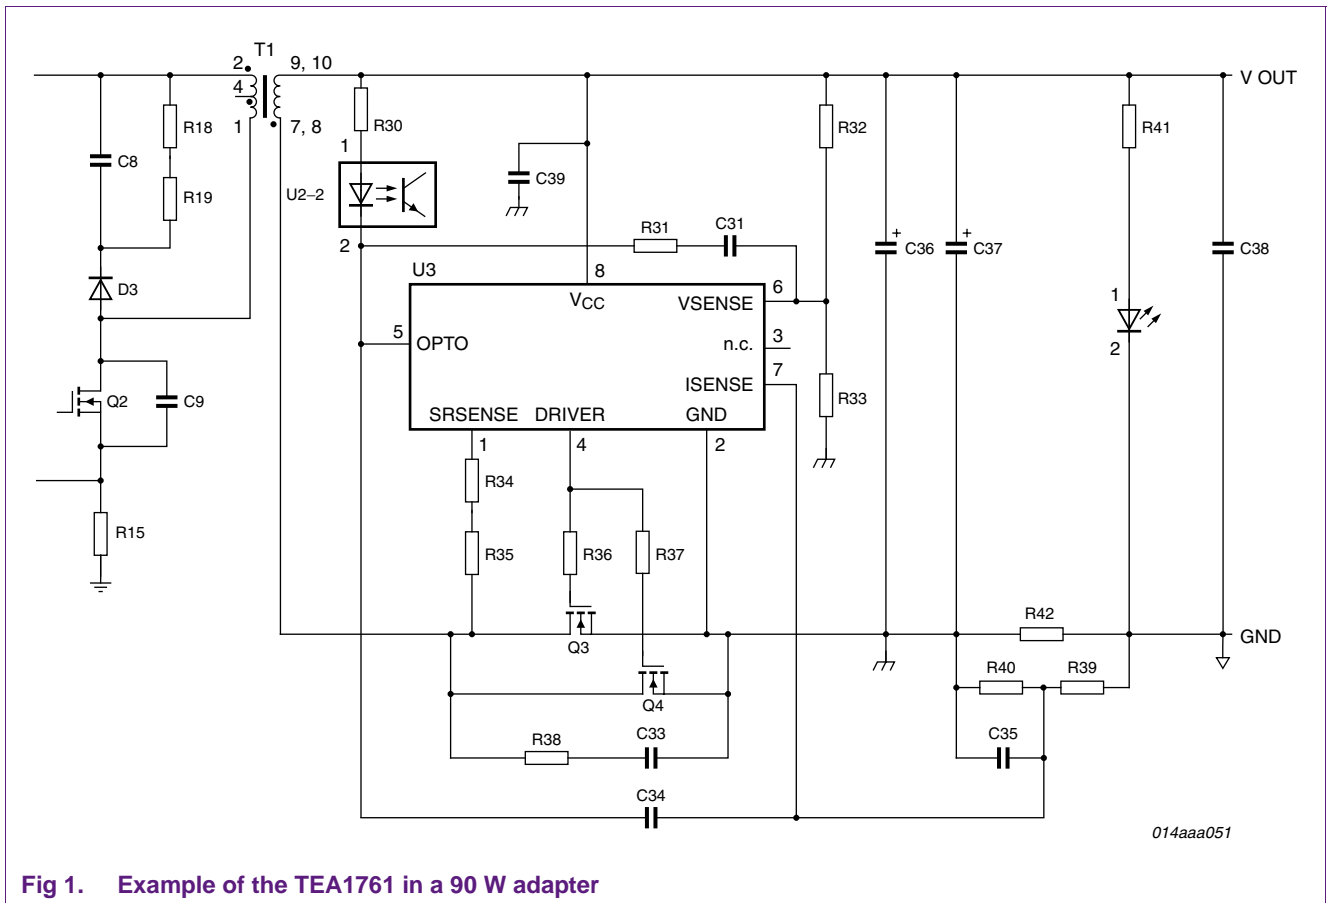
T1
2
4
1
9, 10
7, 8
R18
C8
R19
D3
Q2
C9
R15
R30
1
U2−2
2
C39
R31
C31
U3
8
$V_{CC}$
VSENSE
6
5
OPTO
n.c.
3
ISENSE
7
SRSENSE
DRIVER
GND
1
4
2
R34
R35
R36
R37
Q3
Q4
R38
C33
C34
R32
R33
C36
C37
R41
1
2
C38
V OUT
GND
R42
R40
R39
C35
014aaa051

Fig 1. Example of the TEA1761 in a 90 W adapter